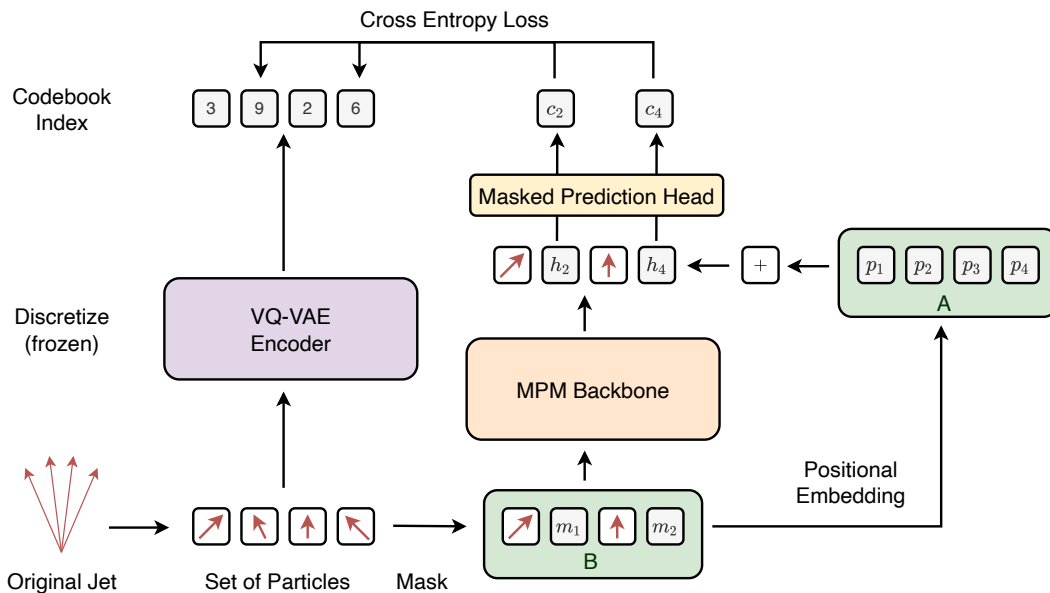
Cross Entropy Loss

Codebook Index

3 9 2 6

$c_2$ $c_4$

Masked Prediction Head

$h_2$ $h_4$

+

$p_1$ $p_2$ $p_3$ $p_4$

A

Discretize (frozen)

VQ-VAE Encoder

MPM Backbone

Positional Embedding

$m_1$ $m_2$

B

Original Jet

Set of Particles

Mask